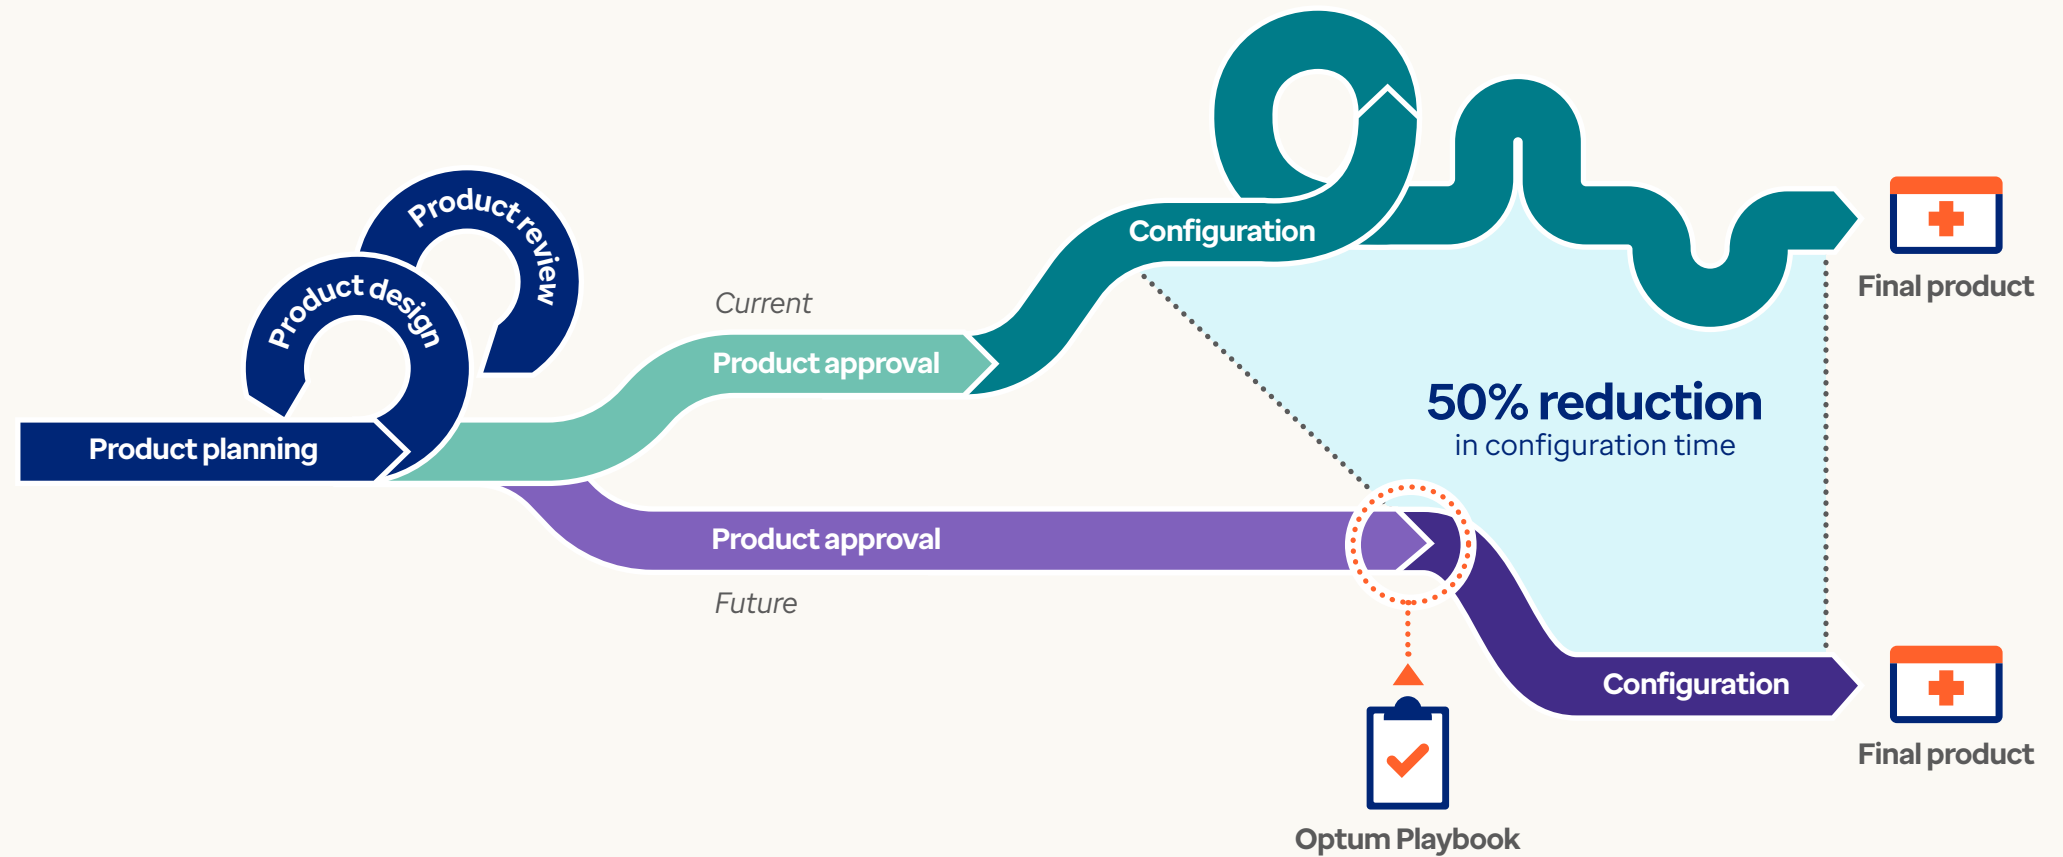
Product review

Product design

Product planning

Current

Product approval

Configuration

Final product

50% reduction
in configuration time

Product approval

Future

Configuration

Final product

Optum Playbook